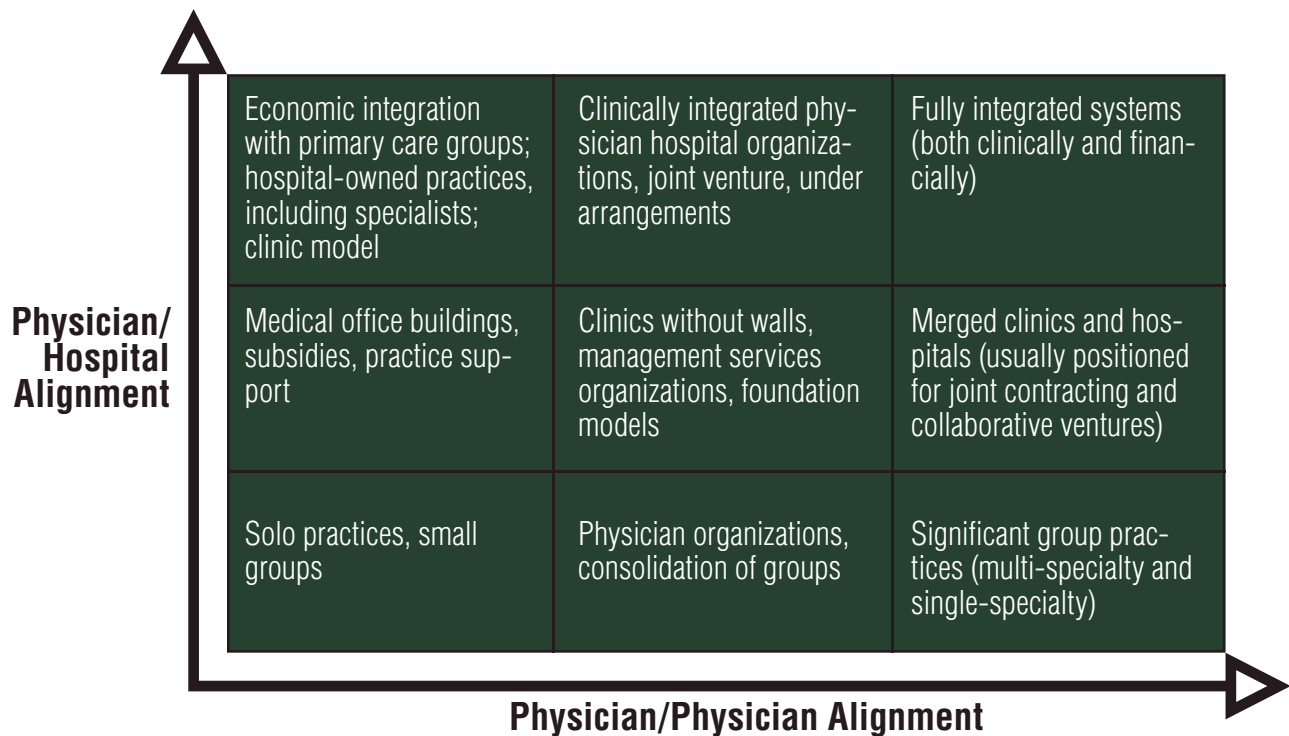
Physician/Hospital Alignment

| | | |
|---|---|---|
| Economic integration with primary care groups; hospital-owned practices, including specialists; clinic model | Clinically integrated physician hospital organizations, joint venture, under arrangements | Fully integrated systems (both clinically and financially) |
| Medical office buildings, subsidies, practice support | Clinics without walls, management services organizations, foundation models | Merged clinics and hospitals (usually positioned for joint contracting and collaborative ventures) |
| Solo practices, small groups | Physician organizations, consolidation of groups | Significant group practices (multi-specialty and single-specialty) |

Physician/Physician Alignment